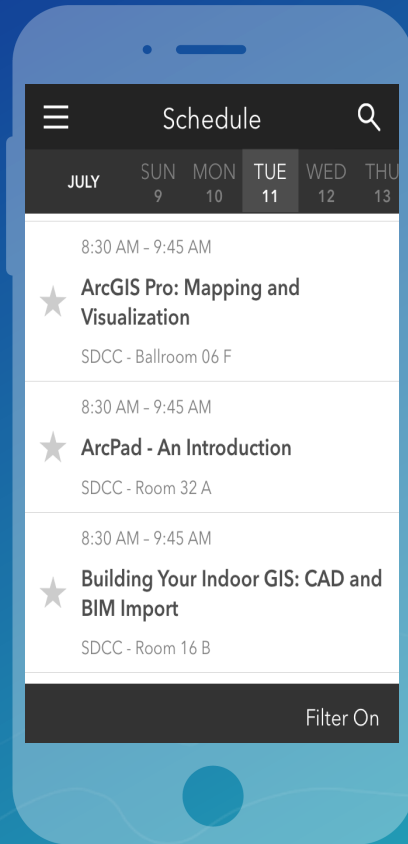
Schedule

JULY
SUN 9
MON 10
TUE 11
WED 12
THU 13

8:30 AM – 9:45 AM
ArcGIS Pro: Mapping and Visualization
SDCC - Ballroom 06 F

8:30 AM – 9:45 AM
ArcPad - An Introduction
SDCC - Room 32 A

8:30 AM – 9:45 AM
Building Your Indoor GIS: CAD and BIM Import
SDCC - Room 16 B

Filter On